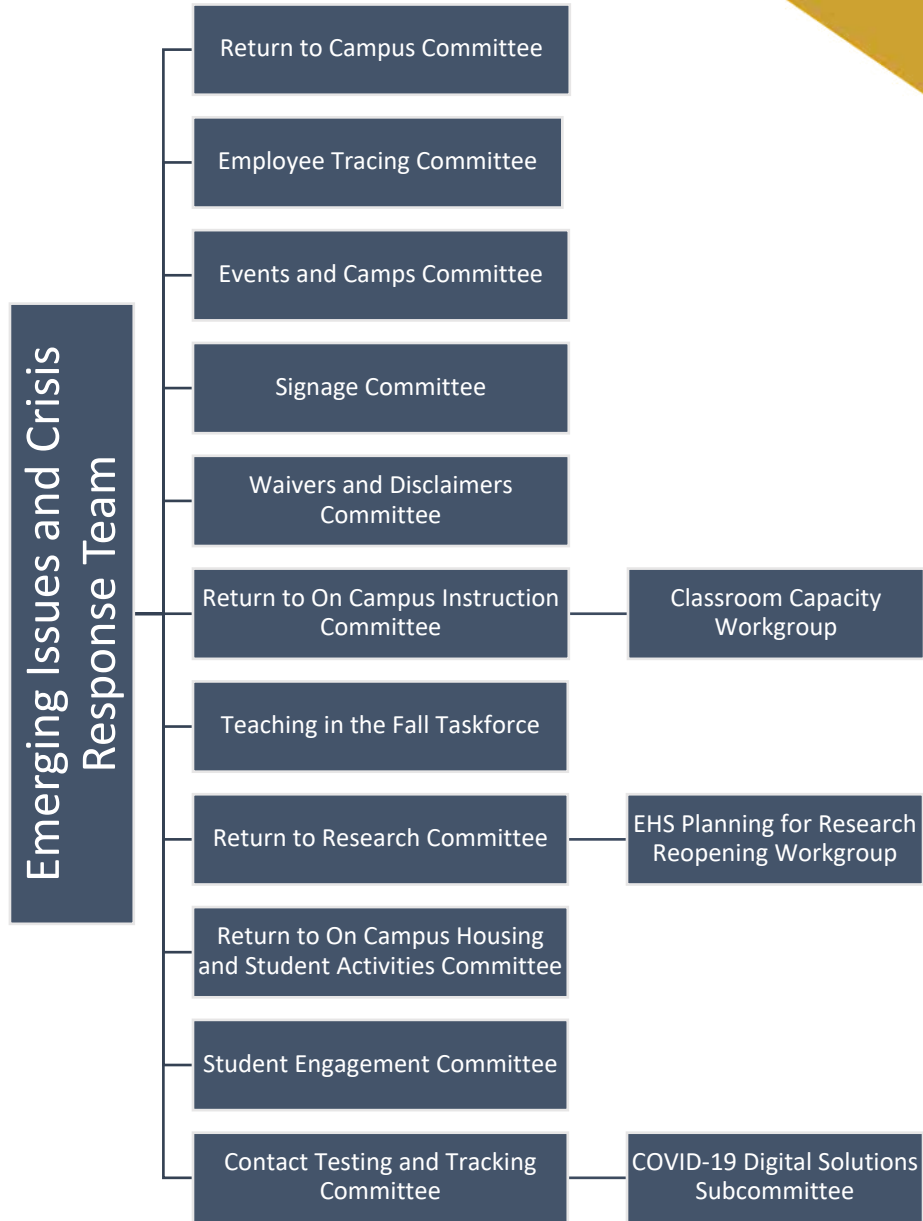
Emerging Issues and Crisis Response Team

Return to Campus Committee

Employee Tracing Committee

Events and Camps Committee

Signage Committee

Waivers and Disclaimers Committee

Return to On Campus Instruction Committee

Classroom Capacity Workgroup

Teaching in the Fall Taskforce

Return to Research Committee

EHS Planning for Research Reopening Workgroup

Return to On Campus Housing and Student Activities Committee

Student Engagement Committee

Contact Testing and Tracking Committee

COVID-19 Digital Solutions Subcommittee